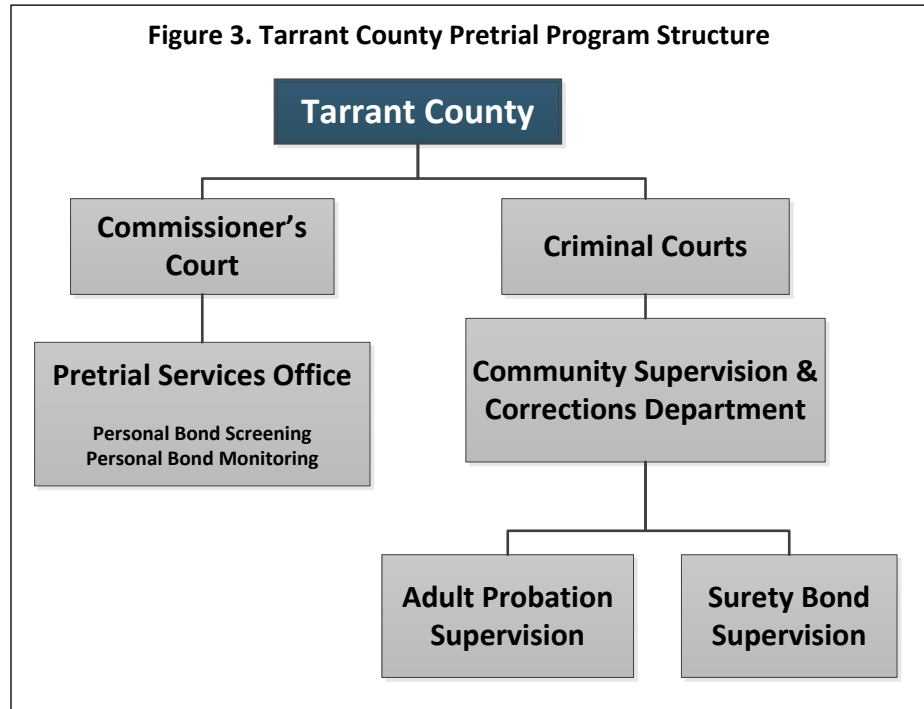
Figure 3. Tarrant County Pretrial Program Structure

Tarrant County

Commissioner's Court

Criminal Courts

Pretrial Services Office

Personal Bond Screening
Personal Bond Monitoring

Community Supervision & Corrections Department

Adult Probation Supervision

Surety Bond Supervision